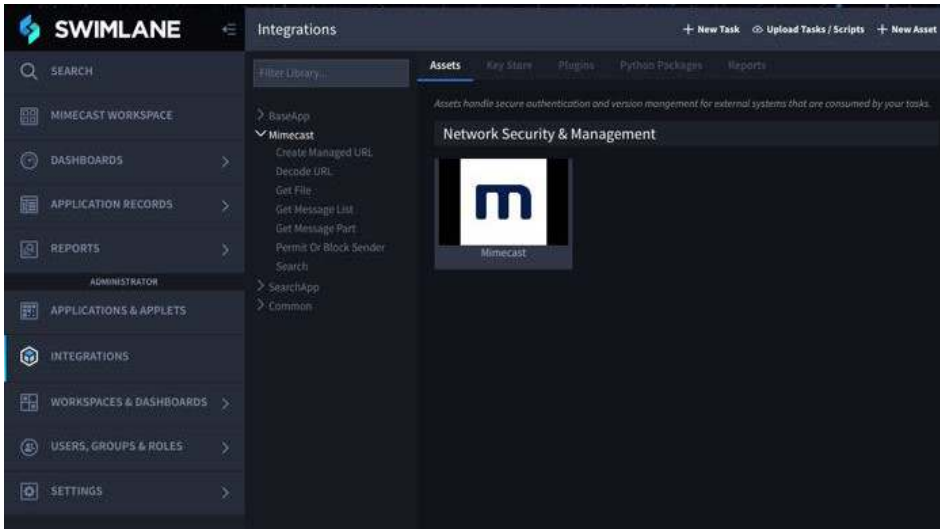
SWIMLANE

SEARCH

MIMECAST WORKSPACE

DASHBOARDS

APPLICATION RECORDS

REPORTS

ADMINISTRATOR

APPLICATIONS & APPLETS

INTEGRATIONS

WORKSPACES & DASHBOARDS

USERS, GROUPS & ROLES

SETTINGS

Integrations

+ New Task ⊙ Upload Tasks / Scripts + New Asset

Filter Library...

> BaseApp
∨ Mimecast
Create Managed URL
Decode URL
Get File
Get Message List
Get Message Part
Permit Or Block Sender
Search
> SearchApp
> Common

Assets Key Store Plugins Python Packages Reports

Assets handle secure authentication and version mangement for external systems that are consumed by your tasks.

Network Security & Management

m

Mimecast